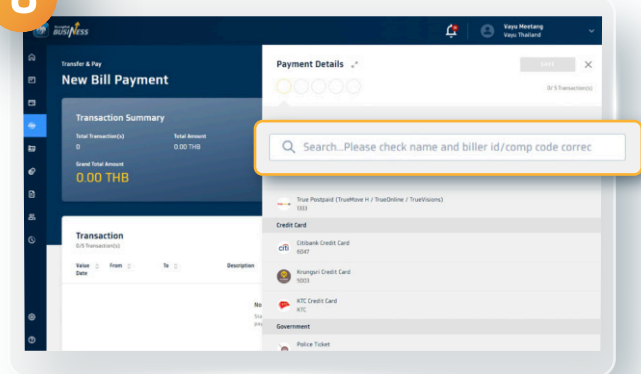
6

BUSINESS

Vayu Meetang
Vayu Thailand

Transfer & Pay
New Bill Payment

Transaction Summary
Total Transaction(s)
0
Total Amount
0.00 THB
Grand Total Amount
0.00 THB

Transaction
0/5 Transaction(s)
Value Date
From
To
Description

No
Sta
pay

Payment Details
Save
0/5 Transaction(s)

Search...Please check name and biller id/comp code correc

True Postpaid (TrueMove H / TrueOnline / TrueVisions)
1303

Credit Card
citi
Citibank Credit Card
9047
Krungsri Credit Card
5003
KTC Credit Card
KTC

Government
Police Ticket